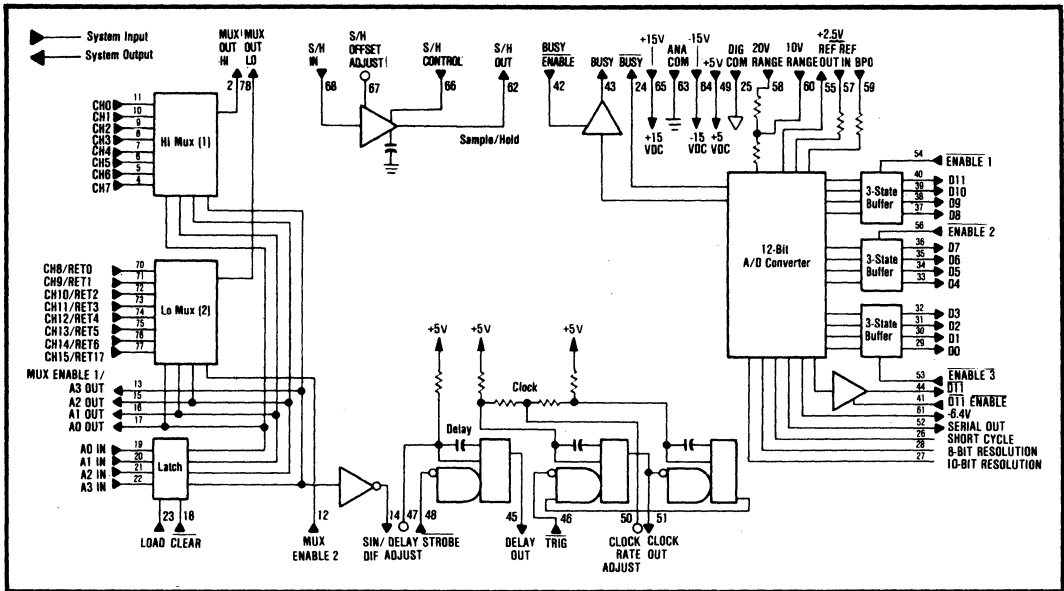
System Input
System Output

MUX OUT HI 2
MUX OUT LO 78

S/H IN 68
S/H OFFSET ADJUST 67
S/H CONTROL 66
S/H OUT 62
Sample/Hold

$\overline{BUSY}$ $\overline{ENABLE}$ 42
BUSY 43
$\overline{BUSY}$ 24
+15V 65
ANA COM 63
-15V 64
+5V 49
DIG COM 25
20V RANGE 58
10V RANGE 60
+2.5V REF OUT 55
REF IN 57
BPO 59
+15 VDC
-15 VDC
+5 VDC

CH0 11
CH1 10
CH2 9
CH3 8
CH4 7
CH5 6
CH6 5
CH7 4
Hi Mux (1)

CH8/RET0 70
CH9/RET1 71
CH10/RET2 72
CH11/RET3 73
CH12/RET4 74
CH13/RET5 75
CH14/RET6 76
CH15/RET17 77
Lo Mux (2)

MUX ENABLE 1/
A3 OUT 13
A2 OUT 15
A1 OUT 16
A0 OUT 17

A0 IN 19
A1 IN 20
A2 IN 21
A3 IN 22
Latch
23 LOAD
18 CLEAR

12 MUX ENABLE 2

+5V +5V +5V
Clock
Delay
14 SIN/ DIF
47 DELAY ADJUST
48 $\overline{STROBE}$
45 DELAY OUT
46 TRIG
50 CLOCK RATE ADJUST
51 CLOCK OUT

12-Bit A/D Converter

54 $\overline{ENABLE\ 1}$
3-State Buffer
40 D11
39 D10
38 D9
37 D8
56 $\overline{ENABLE\ 2}$
3-State Buffer
36 D7
35 D6
34 D5
33 D4
3-State Buffer
32 D3
31 D2
30 D1
29 D0
53 $\overline{ENABLE\ 3}$
44 $\overline{D11}$
41 $\overline{D11}$ $\overline{ENABLE}$
61 -6.4V
52 SERIAL OUT
26 SHORT CYCLE
28 8-BIT RESOLUTION
27 10-BIT RESOLUTION